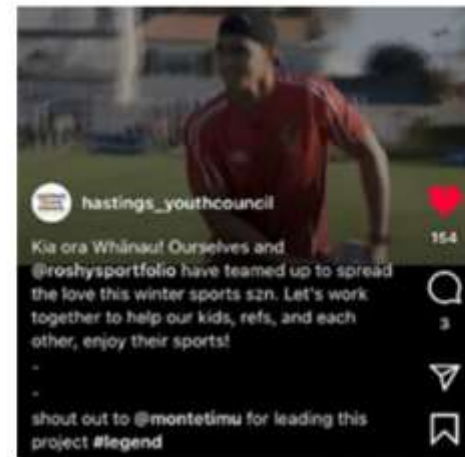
hastings_youthcouncil

Kia ora Whānau! Ourselves and @roshysportfolio have teamed up to spread the love this winter sports szn. Let's work together to help our kids, refs, and each other, enjoy their sports!
-
-
shout out to @montetimu for leading this project #legend

154

3